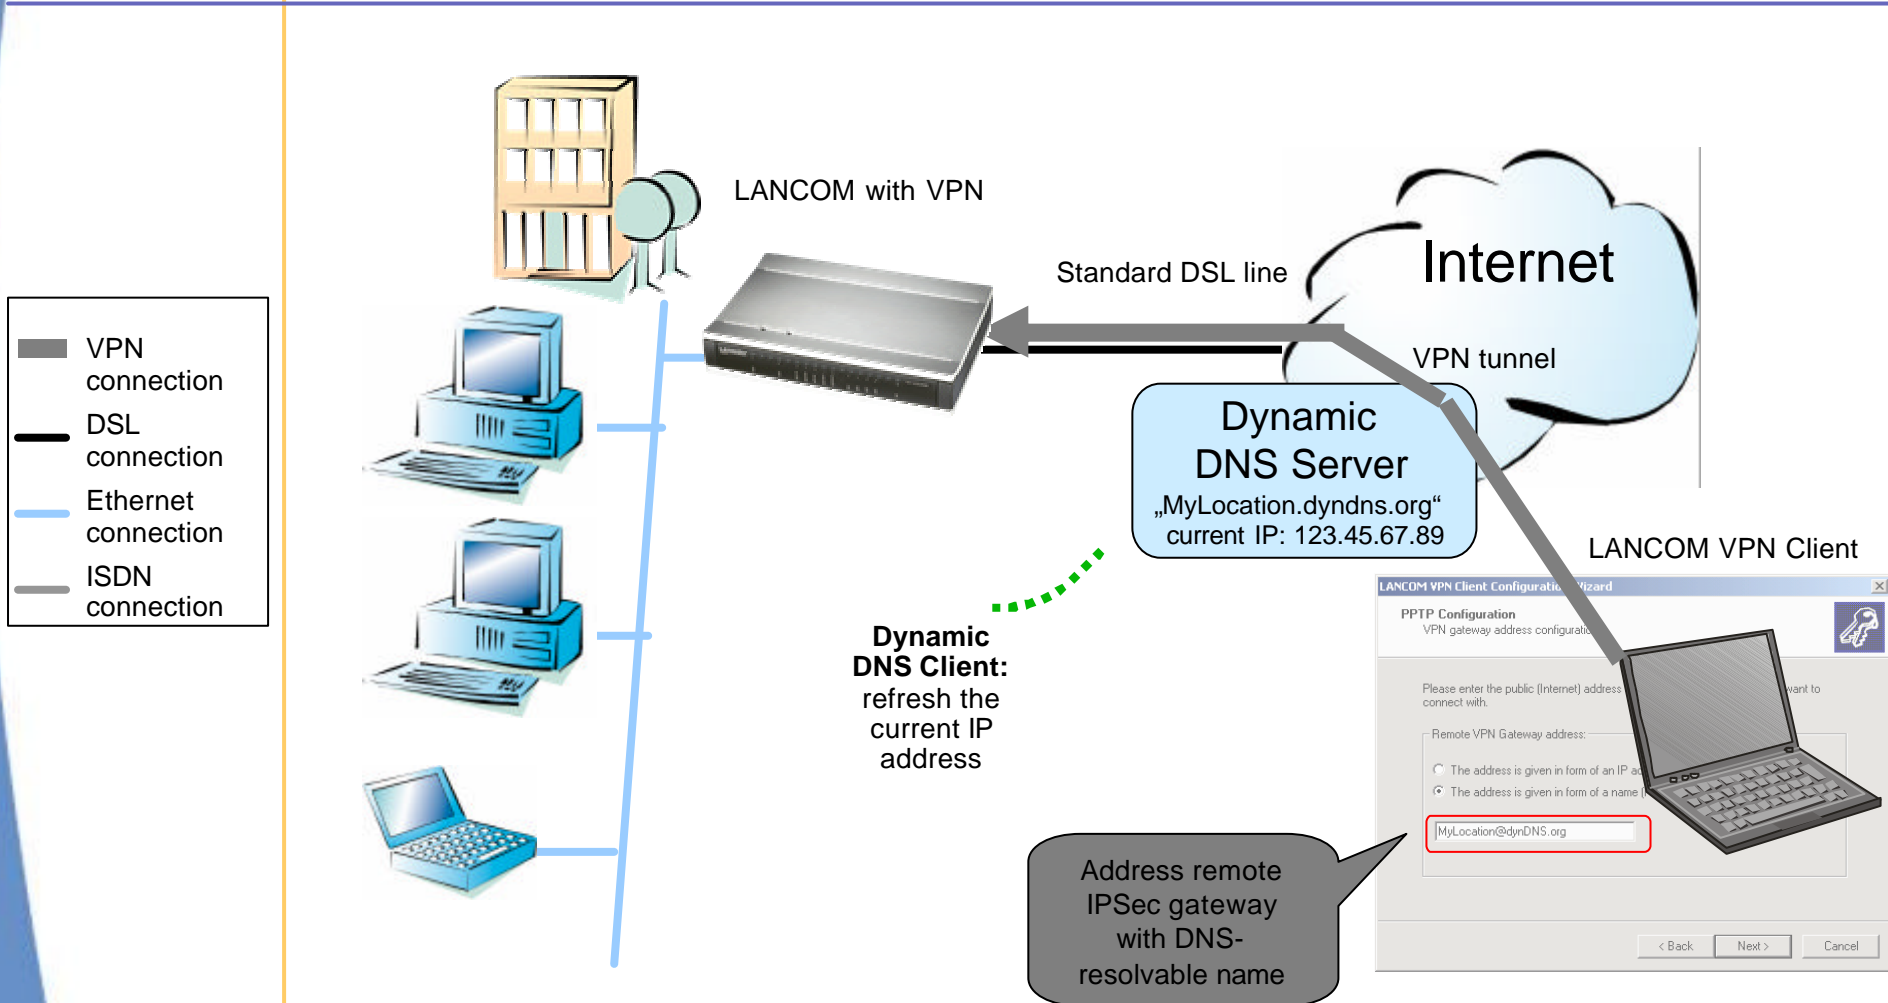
VPN connection

DSL connection

Ethernet connection

ISDN connection

LANCOM with VPN

Standard DSL line

Internet

VPN tunnel

Dynamic DNS Server
„MyLocation.dyndns.org“
current IP: 123.45.67.89

LANCOM VPN Client

LANCOM VPN Client Configuratio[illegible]izard

PPTP Configuration
VPN gateway address configurati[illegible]

Please enter the public (Internet) address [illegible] want to connect with.

Remote VPN Gateway address:

The address is given in form of an IP ac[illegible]

The address is given in form of a name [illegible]

MyLocation@dynDNS.org

< Back
Next >
Cancel

**Dynamic DNS Client:** refresh the current IP address

Address remote IPSec gateway with DNS-resolvable name